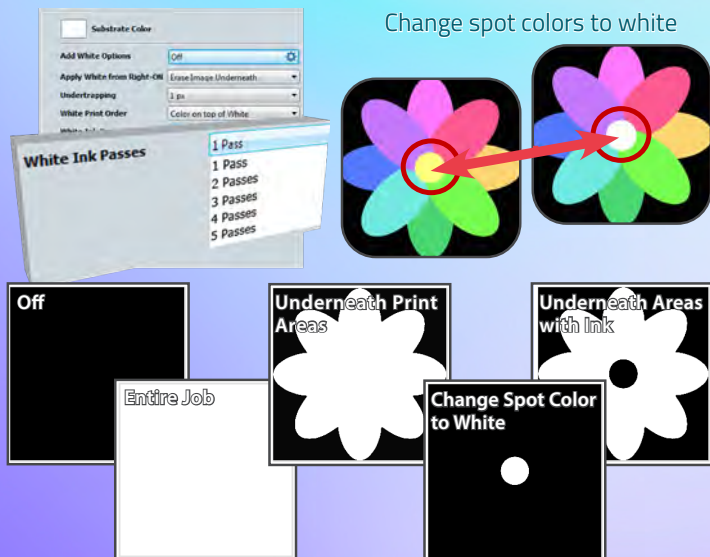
Substrate Color

Add White Options: Off

Apply White from Right-ON: Erase Image Underneath

Undertrapping: 1 px

White Print Order: Color on top of White

White Ink Passes

1 Pass

1 Pass
2 Passes
3 Passes
4 Passes
5 Passes

Change spot colors to white

Off

Entire Job

Underneath Print Areas

Change Spot Color to White

Underneath Areas with Ink